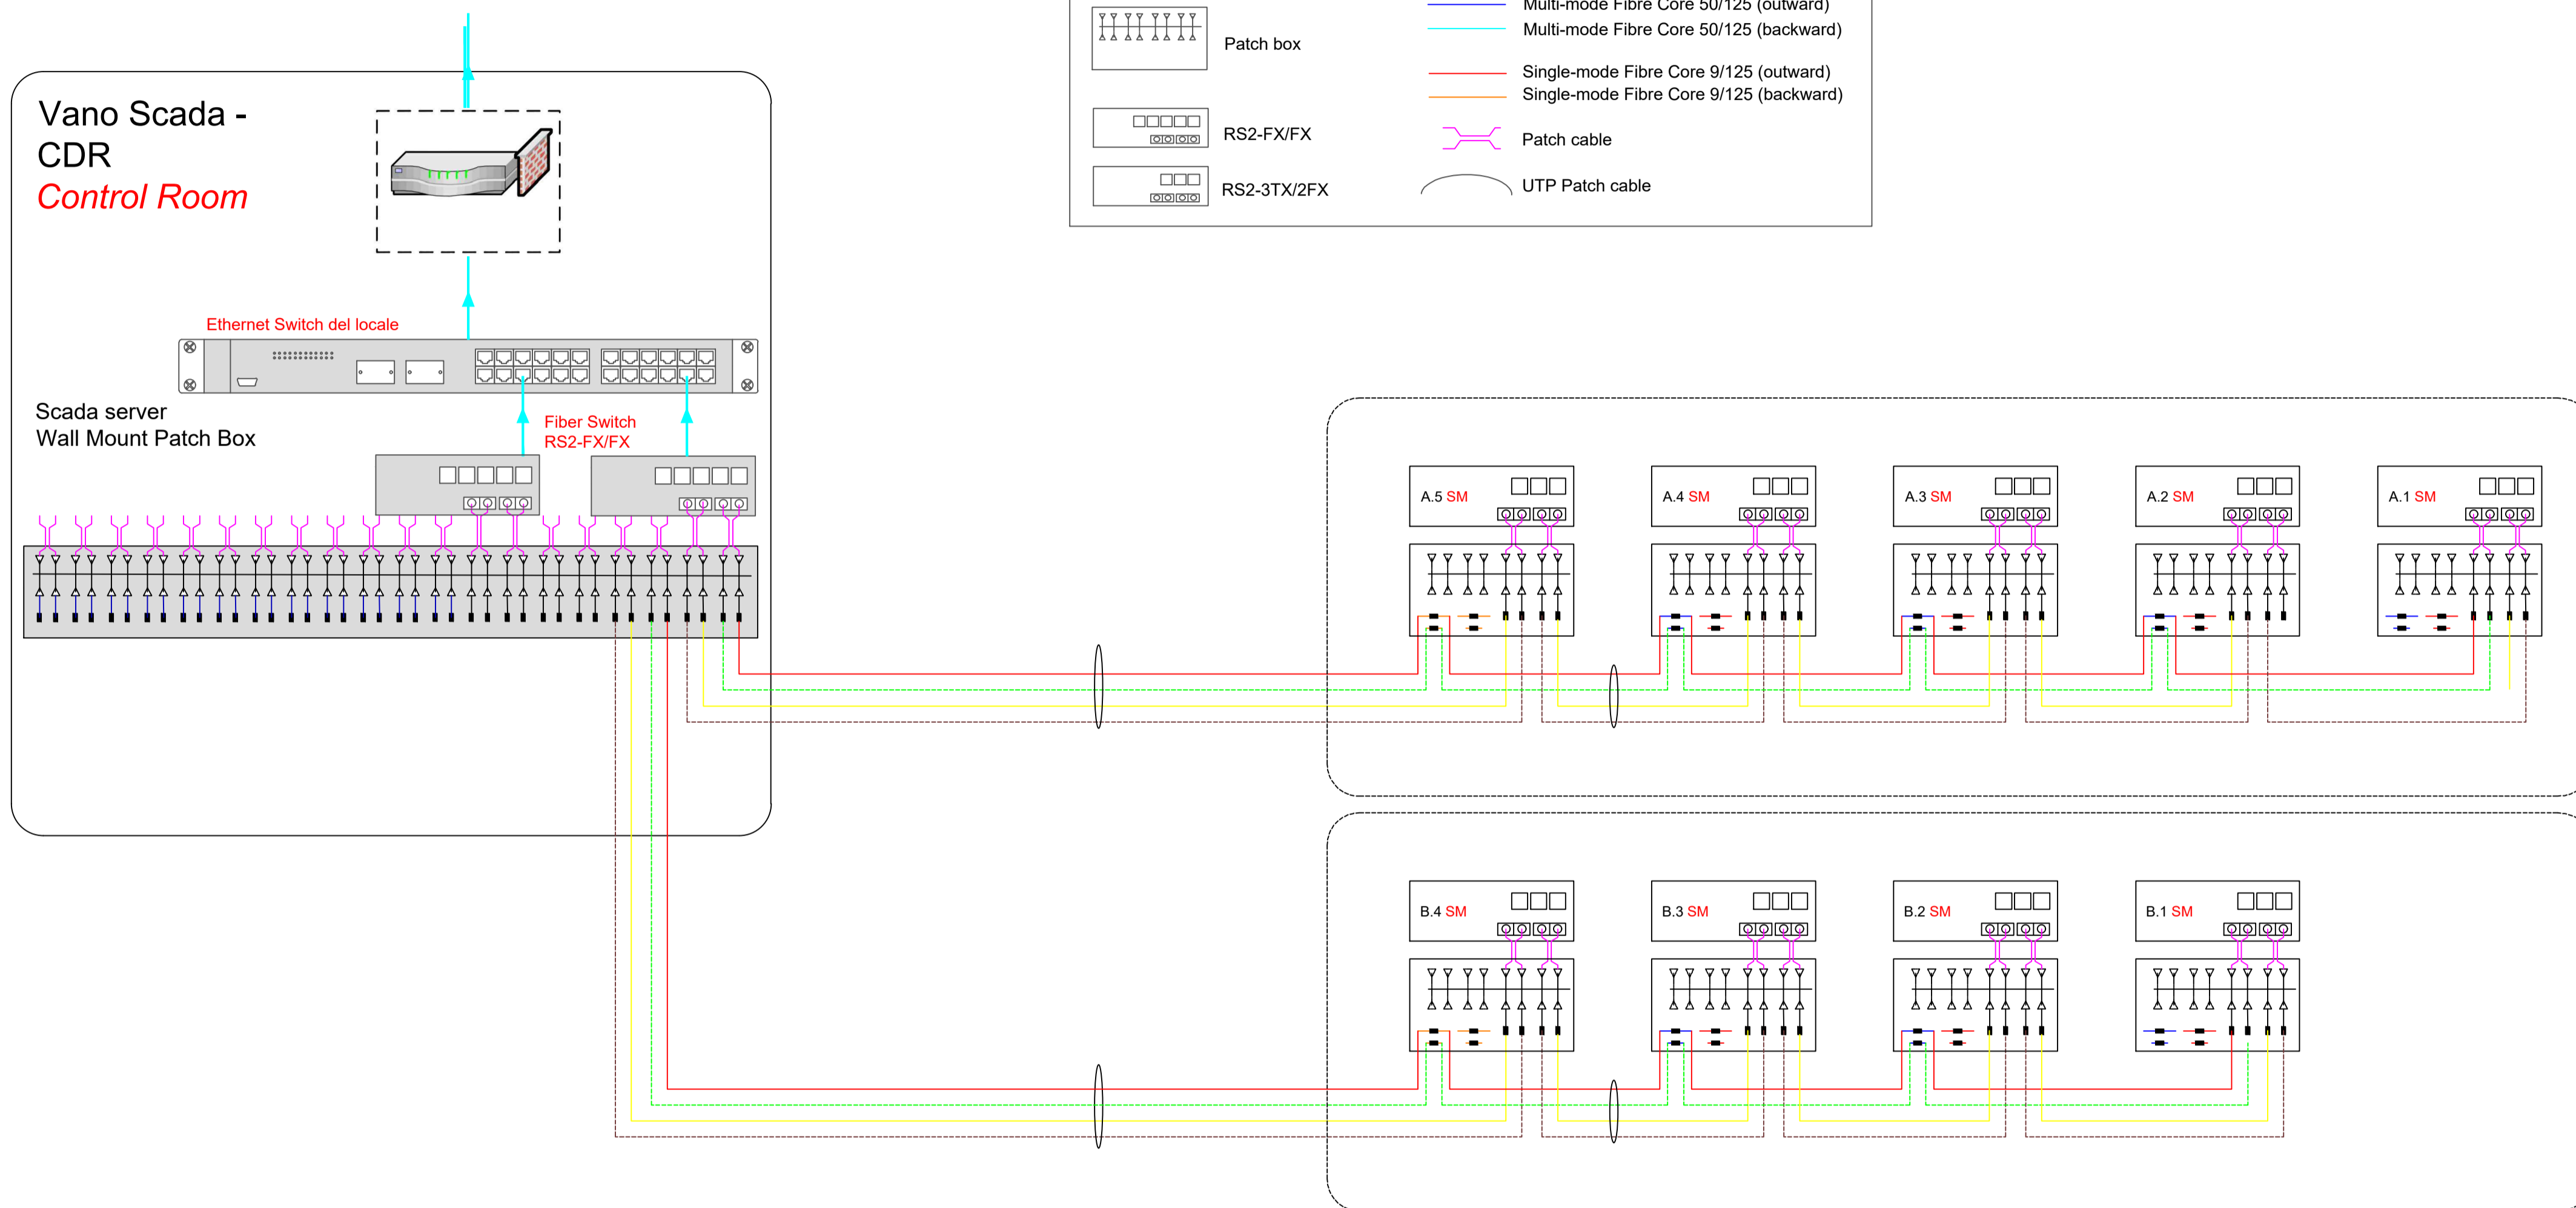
Patch box

Multi-mode Fibre Core 50/125 (outward)
Multi-mode Fibre Core 50/125 (backward)

Single-mode Fibre Core 9/125 (outward)
Single-mode Fibre Core 9/125 (backward)

RS2-FX/FX

Patch cable

RS2-3TX/2FX

UTP Patch cable

Vano Scada - CDR
Control Room

Ethernet Switch del locale

Scada server
Wall Mount Patch Box

Fiber Switch
RS2-FX/FX

A.5 SM

A.4 SM

A.3 SM

A.2 SM

A.1 SM

B.4 SM

B.3 SM

B.2 SM

B.1 SM